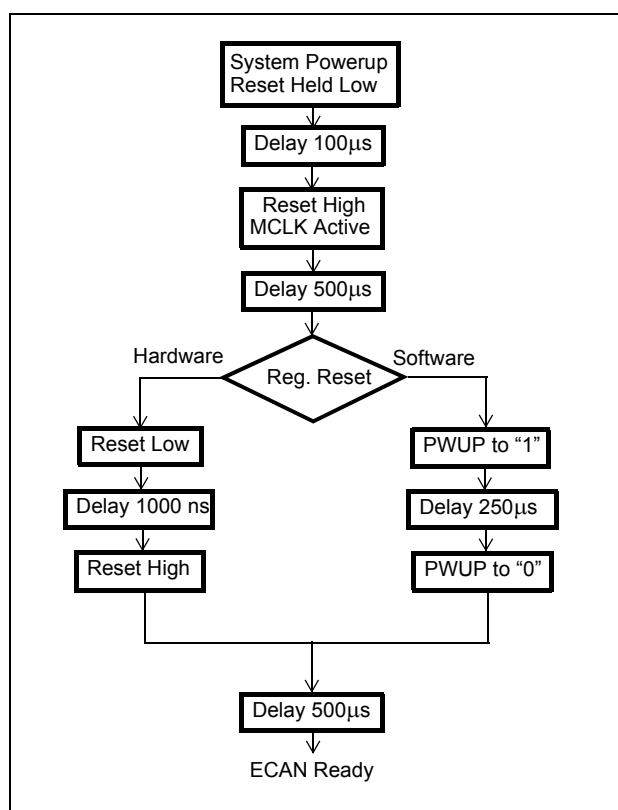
System Powerup
Reset Held Low

Delay 100µs

Reset High
MCLK Active

Delay 500µs

Hardware

Reg. Reset

Software

Reset Low

Delay 1000 ns

Reset High

PWUP to “1”

Delay 250µs

PWUP to “0”

Delay 500µs

ECAN Ready